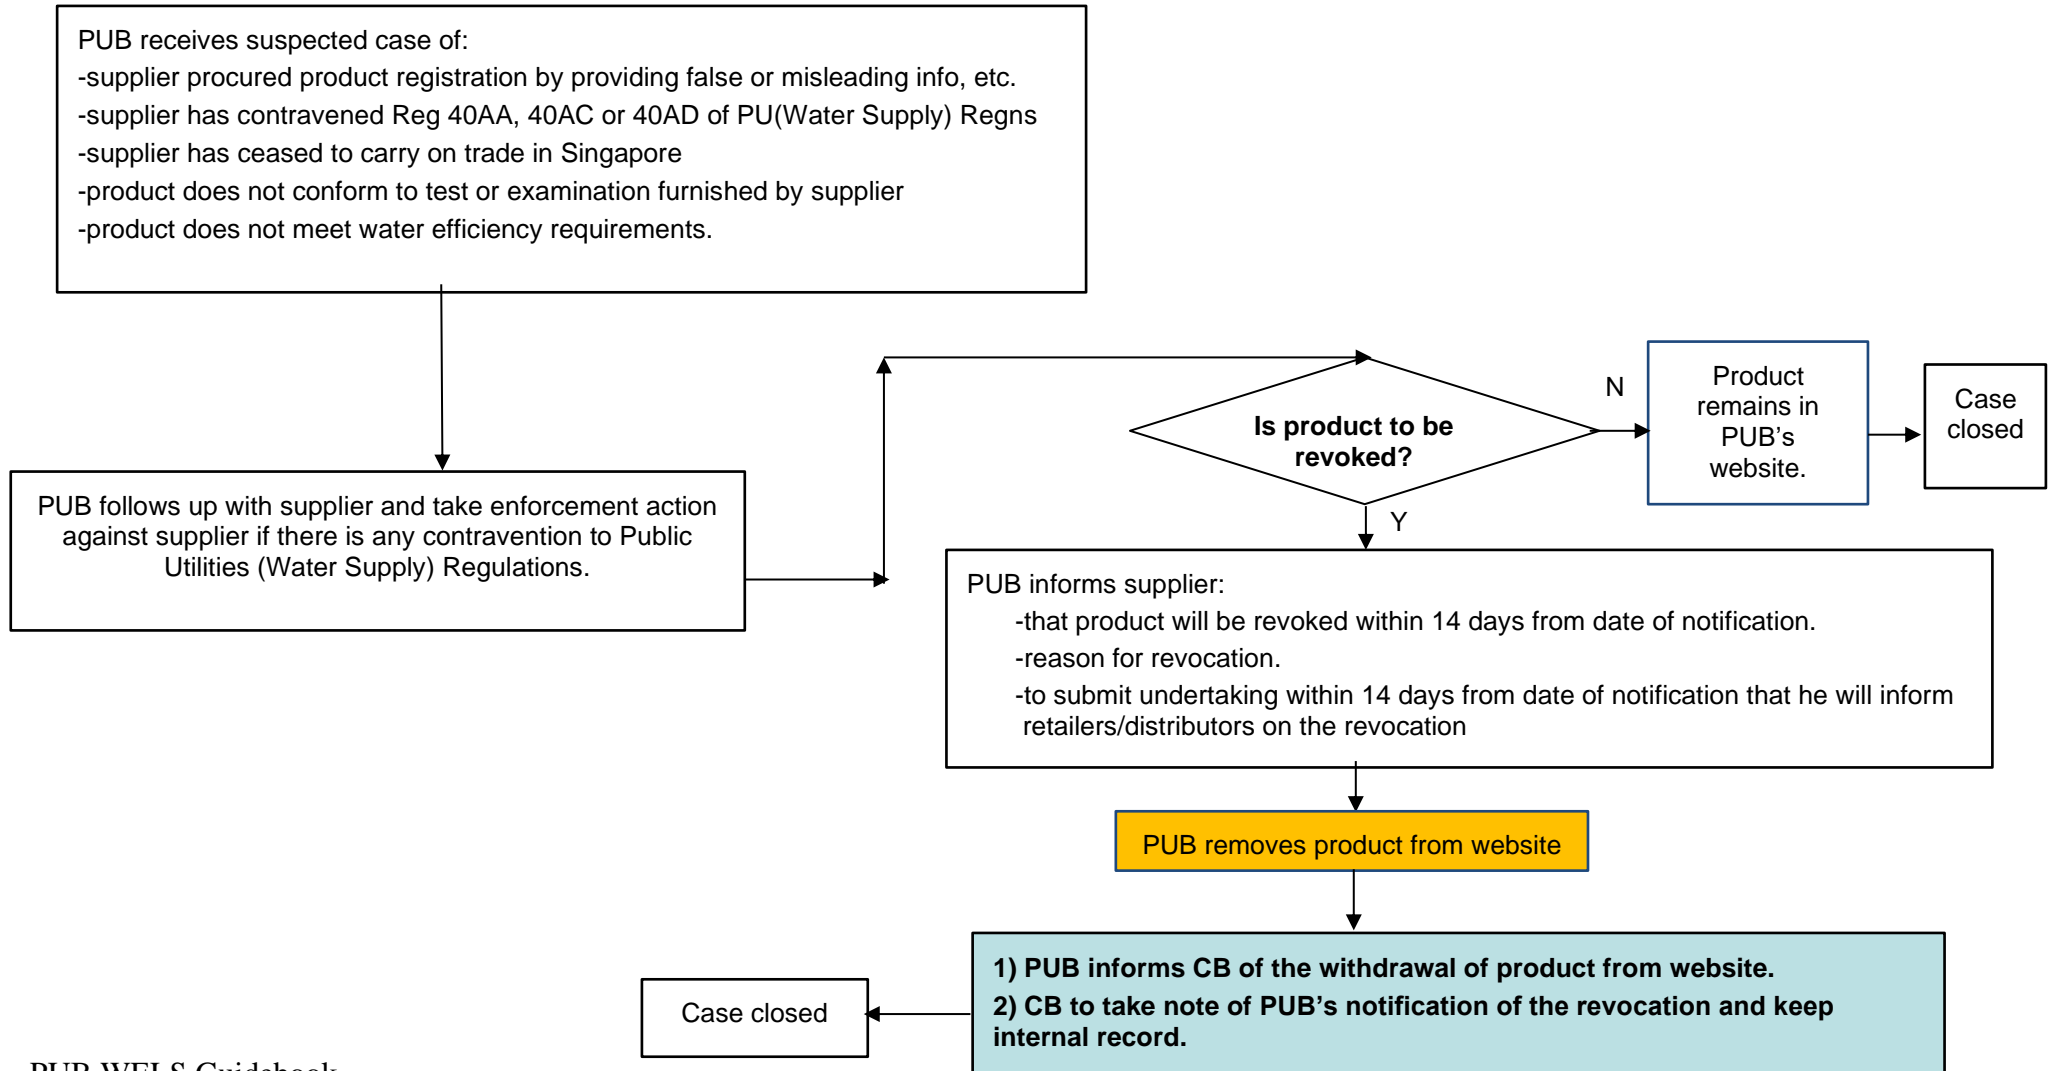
PUB receives suspected case of:
-supplier procured product registration by providing false or misleading info, etc.
-supplier has contravened Reg 40AA, 40AC or 40AD of PU(Water Supply) Regns
-supplier has ceased to carry on trade in Singapore
-product does not conform to test or examination furnished by supplier
-product does not meet water efficiency requirements.

PUB follows up with supplier and take enforcement action against supplier if there is any contravention to Public Utilities (Water Supply) Regulations.

Is product to be revoked?

N

Product remains in PUB's website.

Case closed

Y

PUB informs supplier:
-that product will be revoked within 14 days from date of notification.
-reason for revocation.
-to submit undertaking within 14 days from date of notification that he will inform retailers/distributors on the revocation

PUB removes product from website

1) PUB informs CB of the withdrawal of product from website.
2) CB to take note of PUB's notification of the revocation and keep internal record.

Case closed

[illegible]